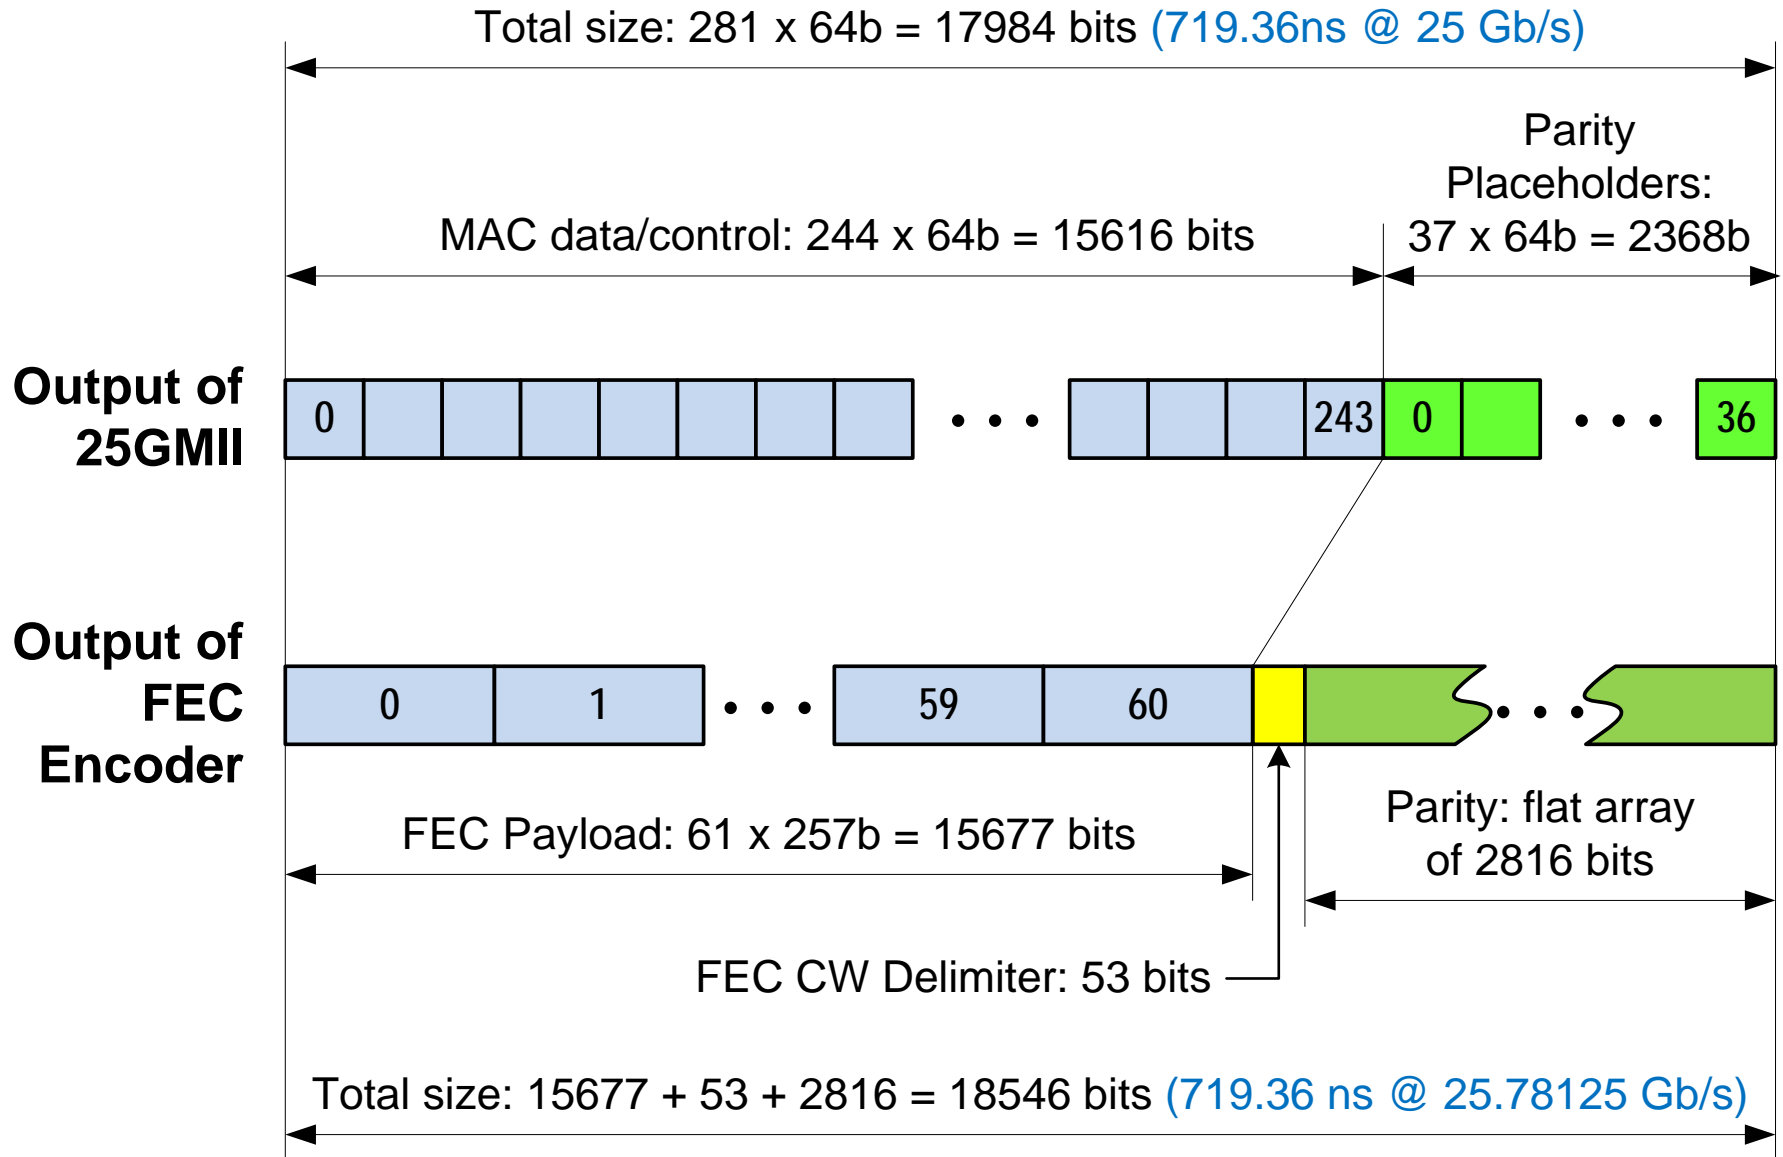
Total size: 281 x 64b = 17984 bits (719.36ns @ 25 Gb/s)

Parity Placeholders: 37 x 64b = 2368b

MAC data/control: 244 x 64b = 15616 bits

Output of 25GMII

0 . . . 243 0 . . . 36

Output of FEC Encoder

0 1 . . . 59 60 . . .

FEC Payload: 61 x 257b = 15677 bits

Parity: flat array of 2816 bits

FEC CW Delimiter: 53 bits

Total size: 15677 + 53 + 2816 = 18546 bits (719.36 ns @ 25.78125 Gb/s)